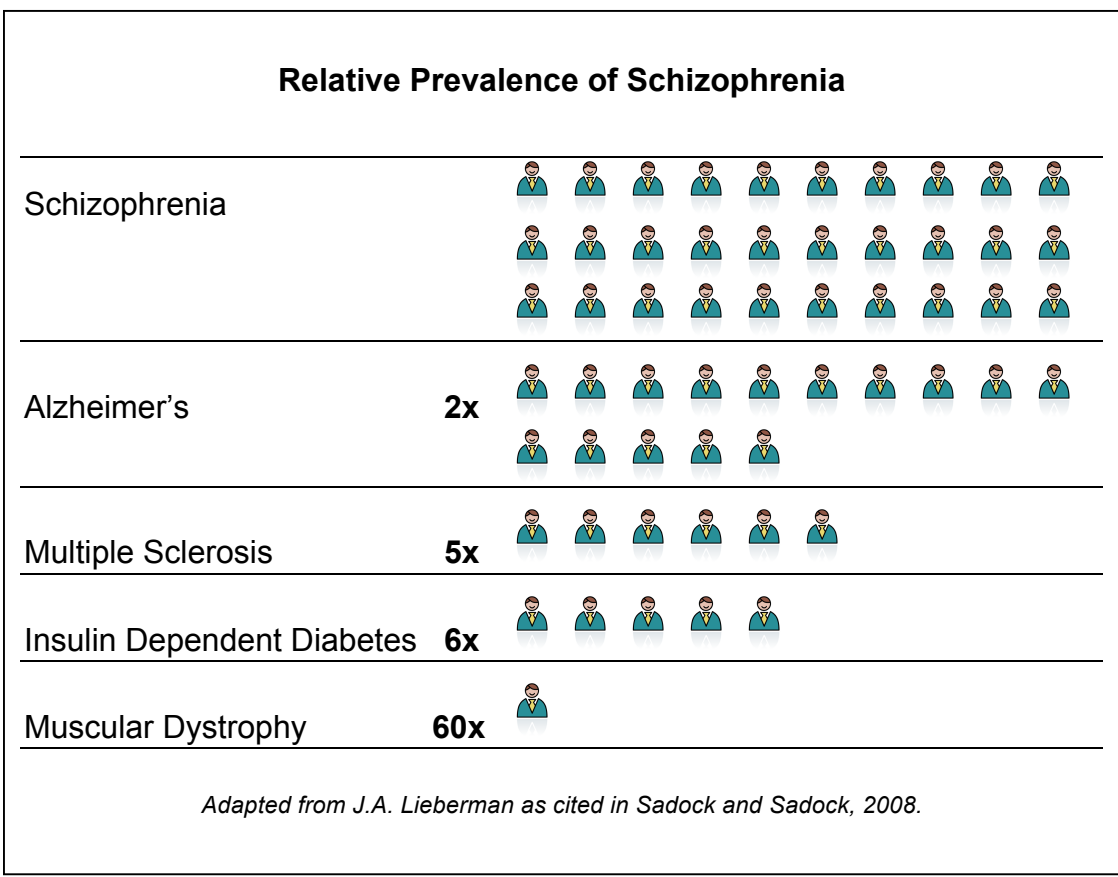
**Relative Prevalence of Schizophrenia**

| | | |
|---|---|---|
| Schizophrenia | | |
| Alzheimer's | **2x** | |
| Multiple Sclerosis | **5x** | |
| Insulin Dependent Diabetes | **6x** | |
| Muscular Dystrophy | **60x** | |

*Adapted from J.A. Lieberman as cited in Sadock and Sadock, 2008.*